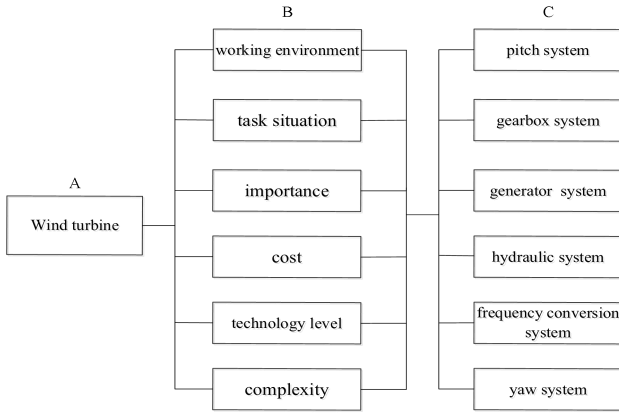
A

Wind turbine

B

working environment

task situation

importance

cost

technology level

complexity

C

pitch system

gearbox system

generator system

hydraulic system

frequency conversion system

yaw system